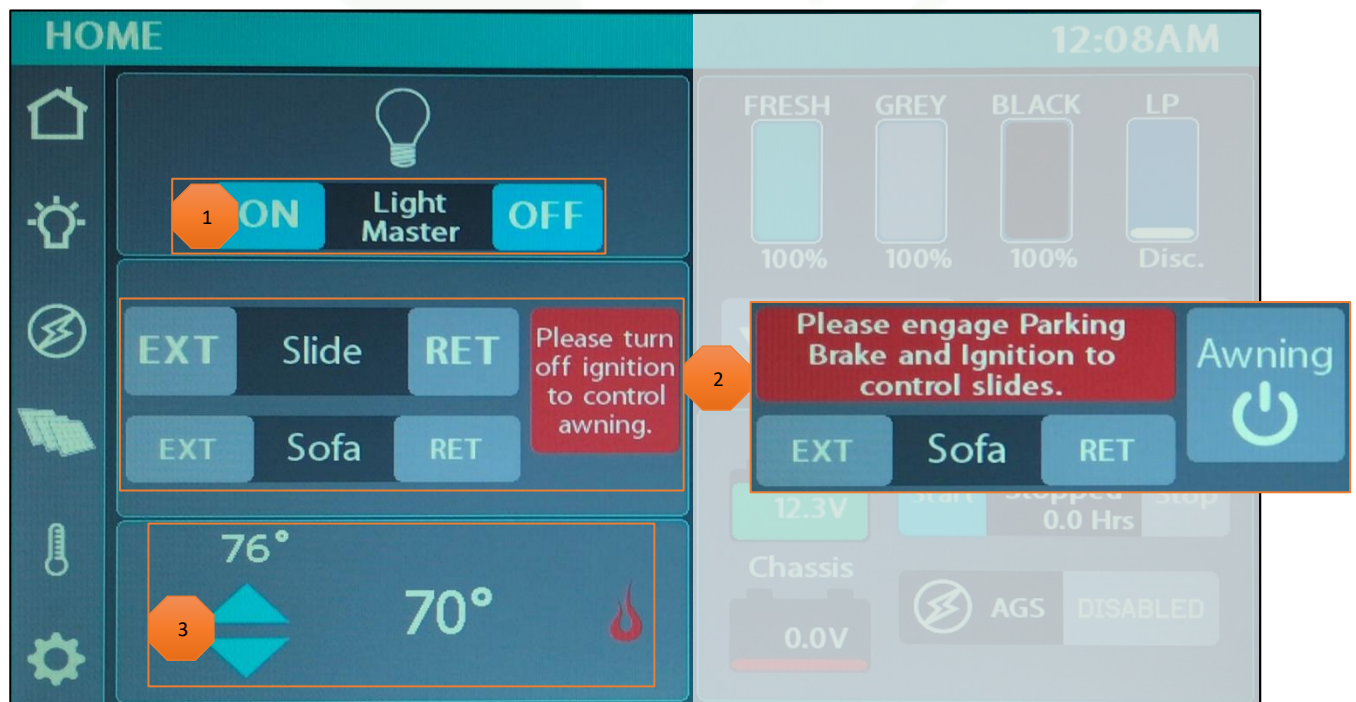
HOME

12:08AM

1

ON

Light Master

OFF

EXT

Slide

RET

Please turn off ignition to control awning.

EXT

Sofa

RET

76°

3

70°

FRESH

GREY

BLACK

LP

100%

100%

100%

Disc.

2

Please engage Parking Brake and Ignition to control slides.

EXT

Sofa

RET

Awning

12.3V

Start

Stopped 0.0 Hrs

Stop

Chassis

0.0V

AGS

DISABLED